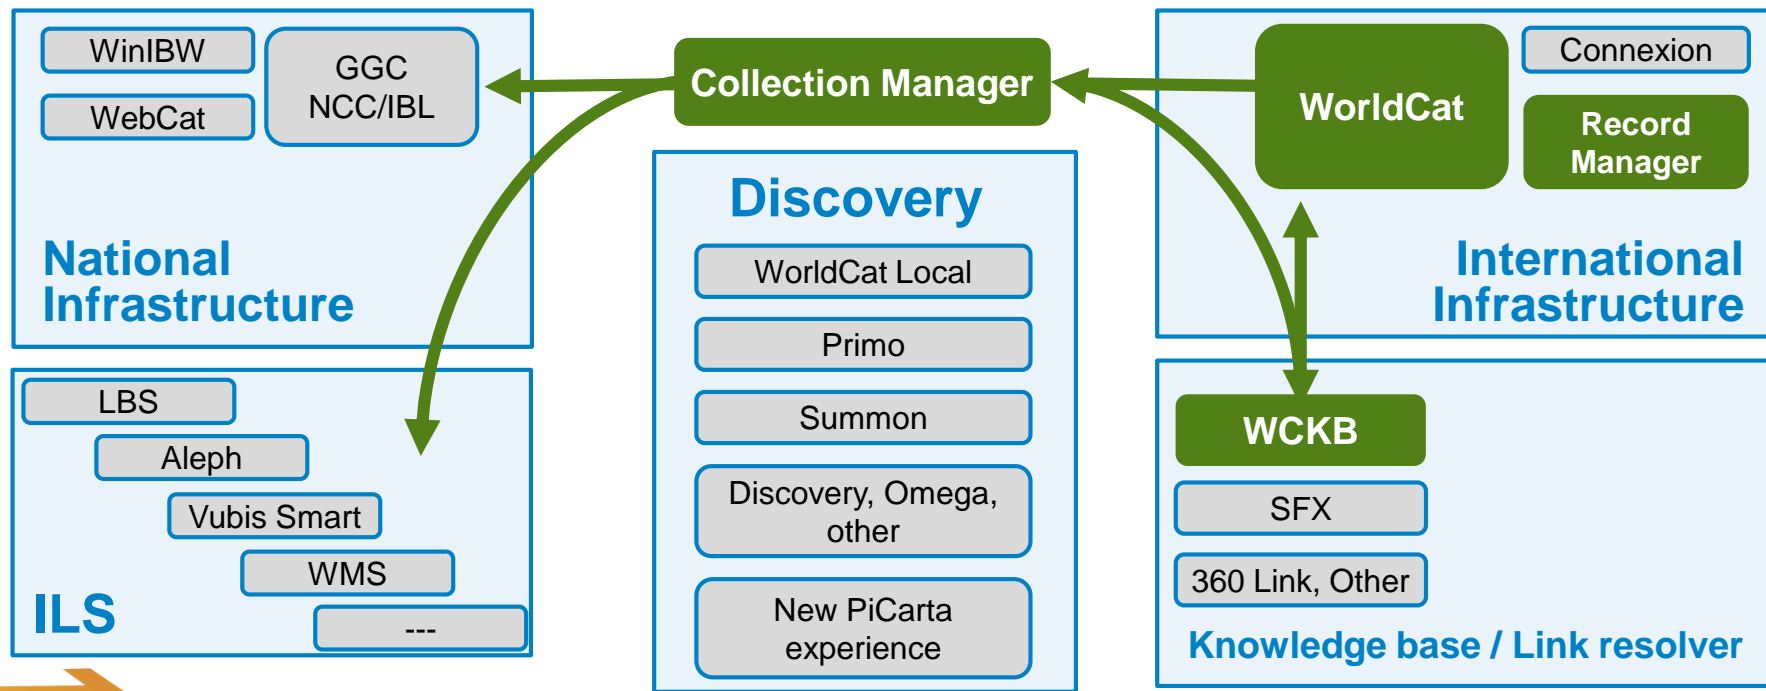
WinIBW

WebCat

GGC NCC/IBL

Collection Manager

WorldCat

Connexion

Record Manager

National Infrastructure

Discovery

WorldCat Local

Primo

Summon

Discovery, Omega, other

New PiCarta experience

International Infrastructure

LBS

Aleph

Vubis Smart

WMS

---

ILS

WCKB

SFX

360 Link, Other

Knowledge base / Link resolver